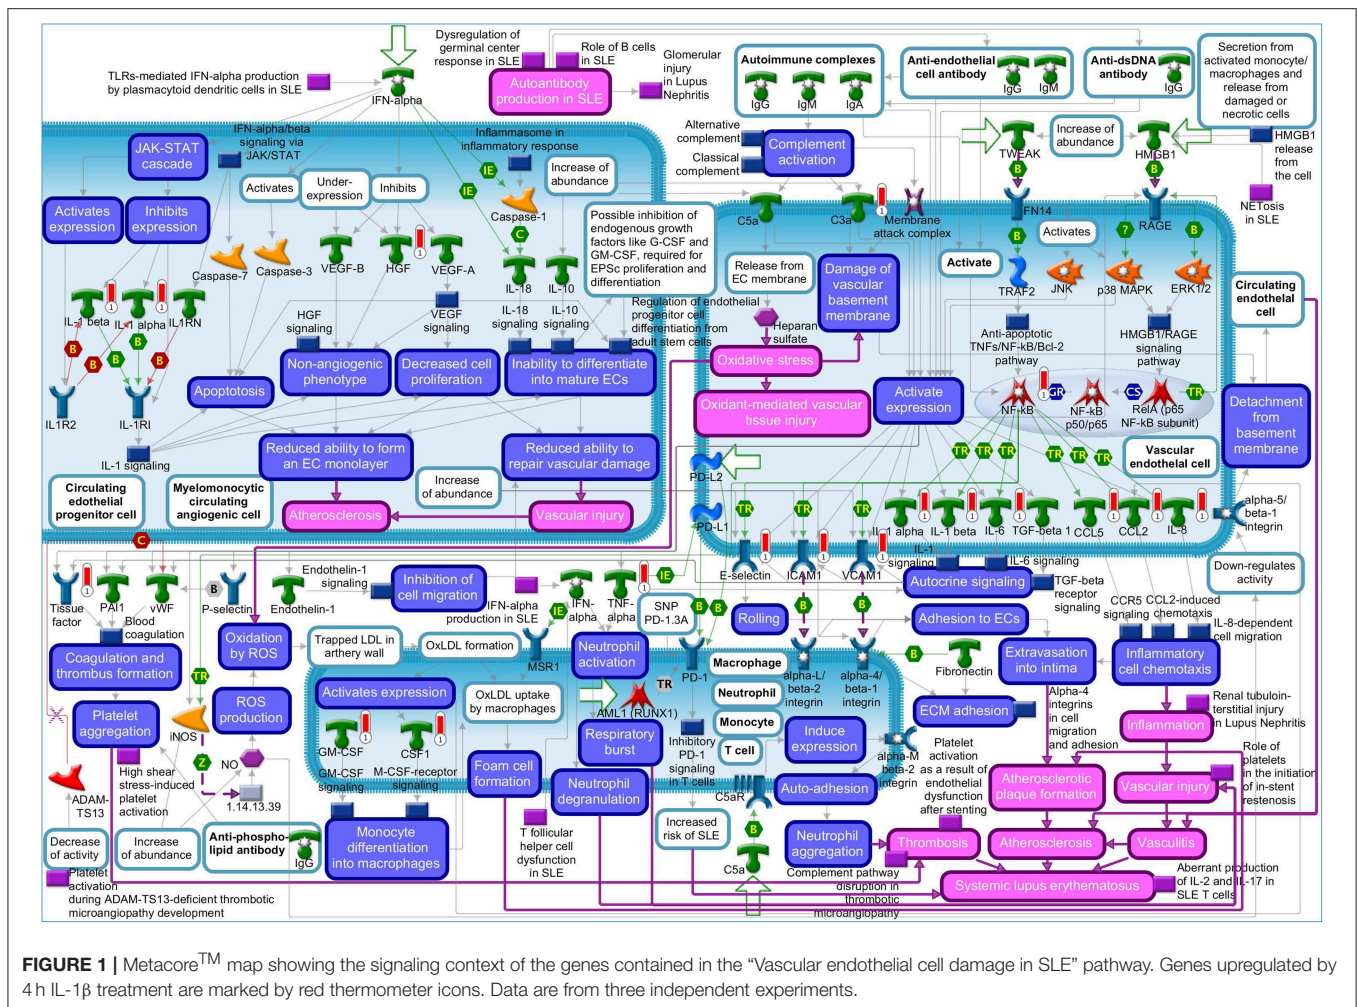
TLRs-mediated IFN-alpha production by plasmacytoid dendritic cells in SLE

IFN-alpha

Dysregulation of germinal center response in SLE

Role of B cells in SLE

Autoantibody production in SLE

Glomerular injury in Lupus Nephritis

Autoimmune complexes

IgG IgM IgA

Anti-endothelial cell antibody

IgG IgM

Anti-dsDNA antibody

IgG

Secretion from activated monocyte/ macrophages and release from damaged or necrotic cells

IFN-alpha/beta signaling via JAK/STAT

JAK-STAT cascade

Inflammasome in inflammatory response

Alternative complement

Classical complement

Complement activation

Increase of abundance

TWEAK

HMGB1

HMGB1 release from the cell

NETosis in SLE

Activates expression

Inhibits expression

Activates

Under-expression

Inhibits

Increase of abundance

Caspase-1

C5a

C3a

Membrane attack complex

FN14

RAGE

Activates

Caspase-7

Caspase-3

VEGF-B

HGF

VEGF-A

IL-18

IL-10

Possible inhibition of endogenous growth factors like G-CSF and GM-CSF, required for EPSc proliferation and differentiation

Release from EC membrane

Damage of vascular basement membrane

Activate

TRAF2

JNK

p38 MAPK

ERK1/2

Circulating endothelial cell

IL-1 beta

IL-1 alpha

IL1RN

HGF signaling

VEGF signaling

IL-18 signaling

IL-10 signaling

Regulation of endothelial progenitor cell differentiation from adult stem cells

Heparan sulfate

Anti-apoptotic TNFs/NF-kB/Bcl-2 pathway

HMGB1/RAGE signaling pathway

IL1R2

IL-1RI

Apoptosis

Non-angiogenic phenotype

Decreased cell proliferation

Inability to differentiate into mature ECs

Oxidative stress

Oxidant-mediated vascular tissue injury

Activate expression

NF-kB

GR

NF-kB p50/p65

CS

RelA (p65 NF-kB subunit)

TR

Detachment from basement membrane

IL-1 signaling

Reduced ability to form an EC monolayer

Reduced ability to repair vascular damage

Vascular endothelial cell

Circulating edothelial progenitor cell

Myelomonocytic circulating angiogenic cell

Increase of abundance

Atherosclerosis

Vascular injury

PD-L2

PD-L1

IL-1 alpha

IL-1 beta

IL-6

TGF-beta 1

CCL5

CCL2

IL-8

alpha-5/ beta-1 integrin

Tissue factor

PAI1

vWF

P-selectin

Endothelin-1 signaling

Endothelin-1

Inhibition of cell migration

IFN-alpha production in SLE

IFN-alpha

TNF-alpha

SNP PD-1.3A

E-selectin

ICAM1

VCAM1

IL-1 signaling

IL-6 signaling

Autocrine signaling

TGF-beta receptor signaling

Down-regulates activity

Blood coagulation

Coagulation and thrombus formation

Oxidation by ROS

Trapped LDL in arthery wall

OxLDL formation

MSR1

Neutrophil activation

Macrophage

Rolling

Adhesion to ECs

CCR5 signaling

CCL2-induced chemotaxis

IL-8-dependent cell migration

Platelet aggregation

ROS production

iNOS

Activates expression

OxLDL uptake by macrophages

AML1 (RUNX1)

TR

PD-1

Neutrophil

Monocyte

T cell

alpha-L/ beta-2 integrin

alpha-4/ beta-1 integrin

Fibronectin

Extravasation into intima

Inflammatory cell chemotaxis

Renal tubuloin-terstitial injury in Lupus Nephritis

Inflammation

High shear stress-induced platelet activation

NO

1.14.13.39

GM-CSF

CSF1

GM-CSF signaling

M-CSF-receptor signaling

Foam cell formation

Respiratory burst

Inhibitory PD-1 signaling in T cells

Induce expression

ECM adhesion

Alpha-4 integrins in cell migration and adhesion

Platelet activation as a result of endothelial dysfunction after stenting

Role of platelets in the initiation of in-stent restenosis

ADAM-TS13

Increase of abundance

Anti-phospho-lipid antibody

IgG

Monocyte differentiation into macrophages

Neutrophil degranulation

C5aR

Auto-adhesion

alpha-M beta-2 integrin

Atherosclerotic plaque formation

Vascular injury

Decrease of activity

T follicular helper cell dysfunction in SLE

Increased risk of SLE

C5a

Neutrophil aggregation

Thrombosis

Atherosclerosis

Vasculitis

Platelet activation during ADAM-TS13-deficient thrombotic microangiopathy development

Complement pathway disruption in thrombotic microangiopathy

Systemic lupus erythematosus

Aberrant production of IL-2 and IL-17 in SLE T cells

FIGURE 1 | Metacore$^{TM}$ map showing the signaling context of the genes contained in the “Vascular endothelial cell damage in SLE” pathway. Genes upregulated by 4 h IL-1β treatment are marked by red thermometer icons. Data are from three independent experiments.